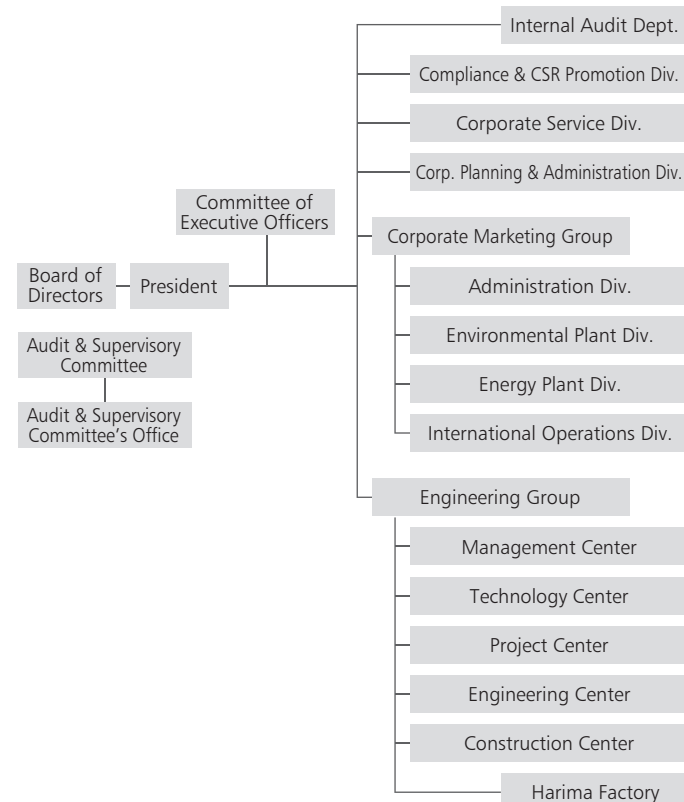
Board of Directors

President

Committee of Executive Officers

Audit & Supervisory Committee

Audit & Supervisory Committee's Office

Internal Audit Dept.

Compliance & CSR Promotion Div.

Corporate Service Div.

Corp. Planning & Administration Div.

Corporate Marketing Group

Administration Div.

Environmental Plant Div.

Energy Plant Div.

International Operations Div.

Engineering Group

Management Center

Technology Center

Project Center

Engineering Center

Construction Center

Harima Factory